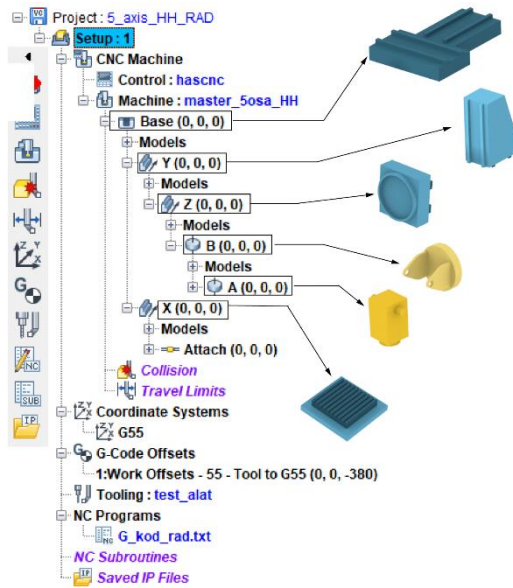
Project : 5_axis_HH_RAD
Setup : 1
CNC Machine
Control : hascnc
Machine : master_5osa_HH
Base (0, 0, 0)
Models
Y (0, 0, 0)
Models
Z (0, 0, 0)
Models
B (0, 0, 0)
Models
A (0, 0, 0)
X (0, 0, 0)
Models
Attach (0, 0, 0)
Collision
Travel Limits
Coordinate Systems
G55
G-Code Offsets
1:Work Offsets - 55 - Tool to G55 (0, 0, -380)
Tooling : test_alat
NC Programs
G_kod_rad.txt
NC Subroutines
Saved IP Files